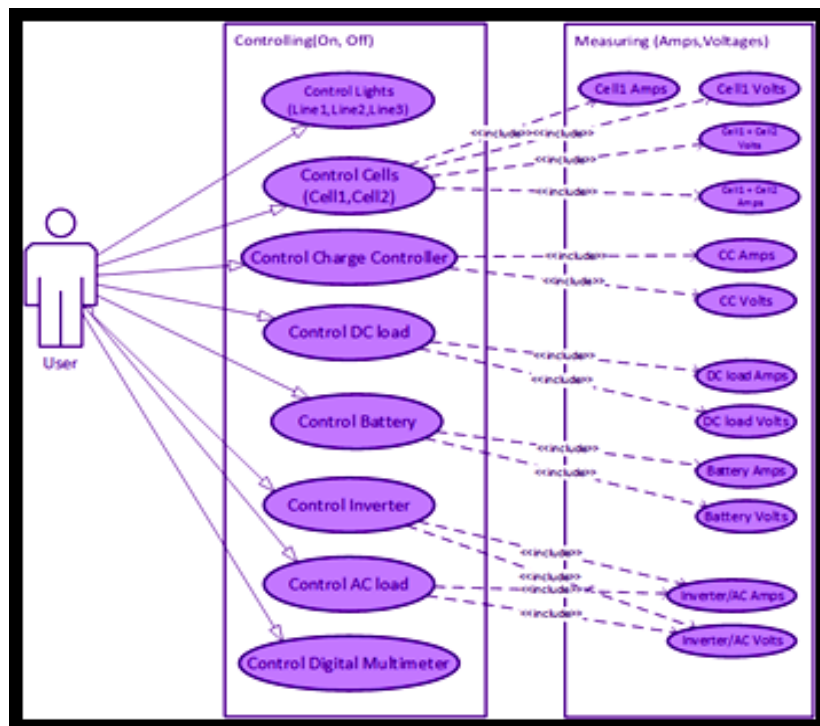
Controlling(On, Off)

Measuring (Amps,Voltages)

Control Lights (Line1,Line2,Line3)

Control Cells (Cell1,Cell2)

Control Charge Controller

Control DC load

Control Battery

Control Inverter

Control AC load

Control Digital Multimeter

User

Cell1 Amps

Cell1 Volts

Cell1 + Cell2 Volts

Cell1 + Cell2 Amps

CC Amps

CC Volts

DC load Amps

DC load Volts

Battery Amps

Battery Volts

Inverter/AC Amps

Inverter/AC Volts

<<include>> <<include>>

<<include>>

<<include>>

<<include>>

<<include>>

<<include>>

<<include>>

<<include>>

<<include>>

<<include>>

<<include>>

<<include>>

<<include>>

<<include>>